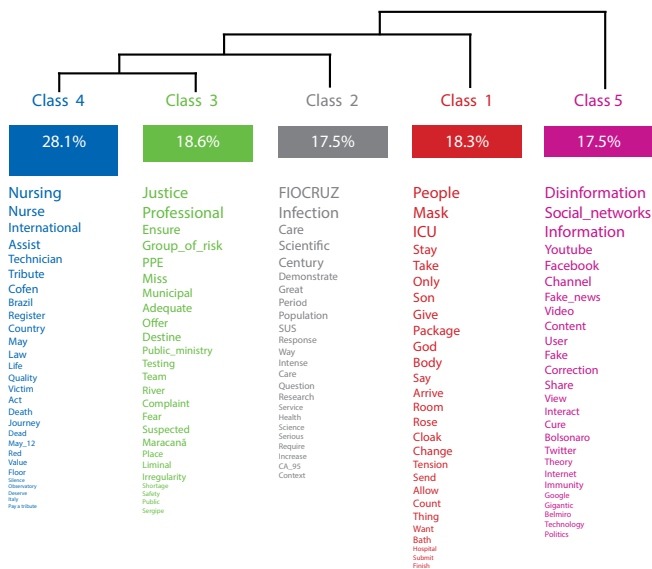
Class 4
28.1%
Nursing
Nurse
International
Assist
Technician
Tribute
Cofen
Brazil
Register
Country
May
Law
Life
Quality
Victim
Act
Death
Journey
Dead
May_12
Red
Value
Floor
Silence
Observatory
Deserve
Italy
Pay a tribute

Class 3
18.6%
Justice
Professional
Ensure
Group_of_risk
PPE
Miss
Municipal
Adequate
Offer
Destine
Public_ministry
Testing
Team
River
Complaint
Fear
Suspected
Maracanã
Place
Liminal
Irregularity
Shortage
Safety
Public
Sergipe

Class 2
17.5%
FIOCRUZ
Infection
Care
Scientific
Century
Demonstrate
Great
Period
Population
SUS
Response
Way
Intense
Care
Question
Research
Service
Health
Science
Serious
Require
Increase
CA_95
Context

Class 1
18.3%
People
Mask
ICU
Stay
Take
Only
Son
Give
Package
God
Body
Say
Arrive
Room
Rose
Cloak
Change
Tension
Send
Allow
Count
Thing
Want
Bath
Hospital
Submit
Finish

Class 5
17.5%
Disinformation
Social_networks
Information
Youtube
Facebook
Channel
Fake_news
Video
Content
User
Fake
Correction
Share
View
Interact
Cure
Bolsonaro
Twitter
Theory
Internet
Immunity
Google
Gigantic
Belmiro
Technology
Politics